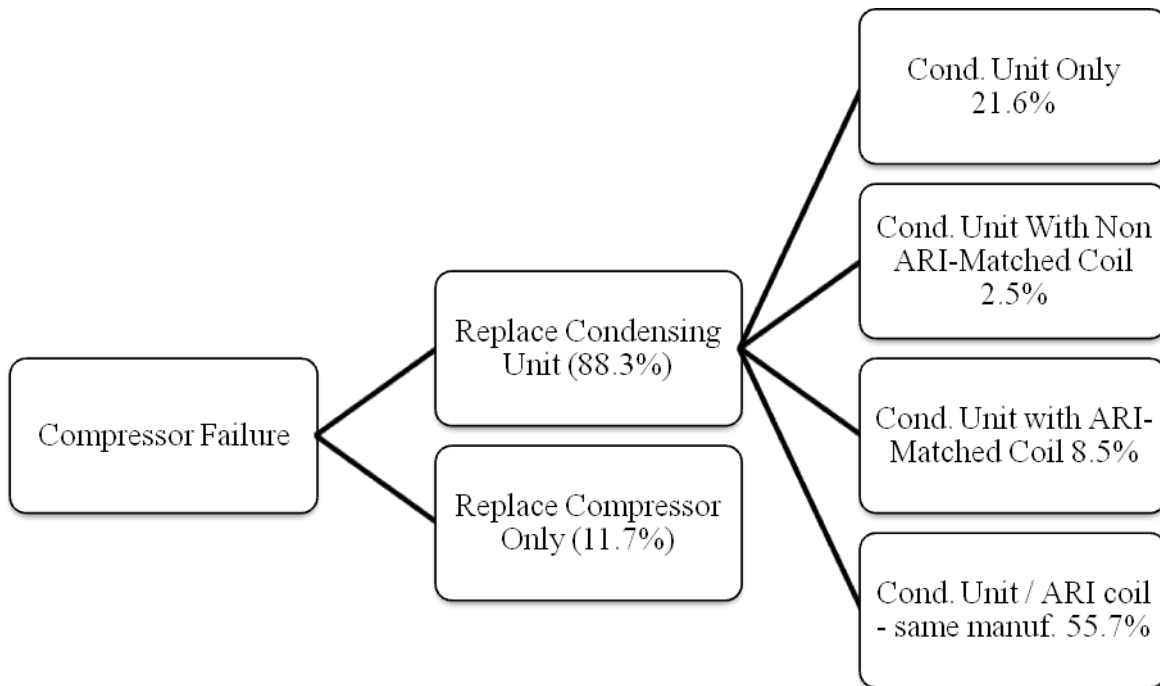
Compressor Failure

Replace Condensing Unit (88.3%)

Replace Compressor Only (11.7%)

Cond. Unit Only 21.6%

Cond. Unit With Non ARI-Matched Coil 2.5%

Cond. Unit with ARI-Matched Coil 8.5%

Cond. Unit / ARI coil - same manuf. 55.7%